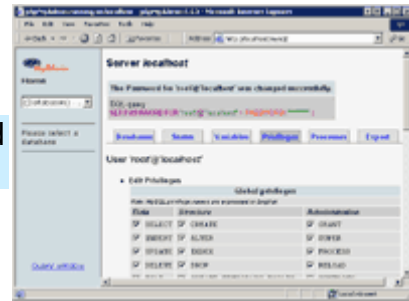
phpMyAdmin running on localhost - phpMyAdmin 2.5.5 - Microsoft Internet Explorer

File Edit View Favorites Tools Help

Back

Favorites

Address http://localhost/mysql/

Home

(Databases) ...

Please select a database

Query window

Server localhost

The Password for 'root'@'localhost' was changed successfully.

SQL-query

SET PASSWORD FOR 'root'@'localhost' = PASSWORD('*****')

Databases

Status

Variables

Privileges

Processes

Export

User 'root'@'localhost'

Edit Privileges

Global privileges

Note: MySQL privilege names are expressed in English

| Data | Structure | Administration |
|---|---|---|
| SELECT | CREATE | GRANT |
| INSERT | ALTER | SUPER |
| UPDATE | INDEX | PROCESS |
| DELETE | DROP | RELOAD |

Local intranet